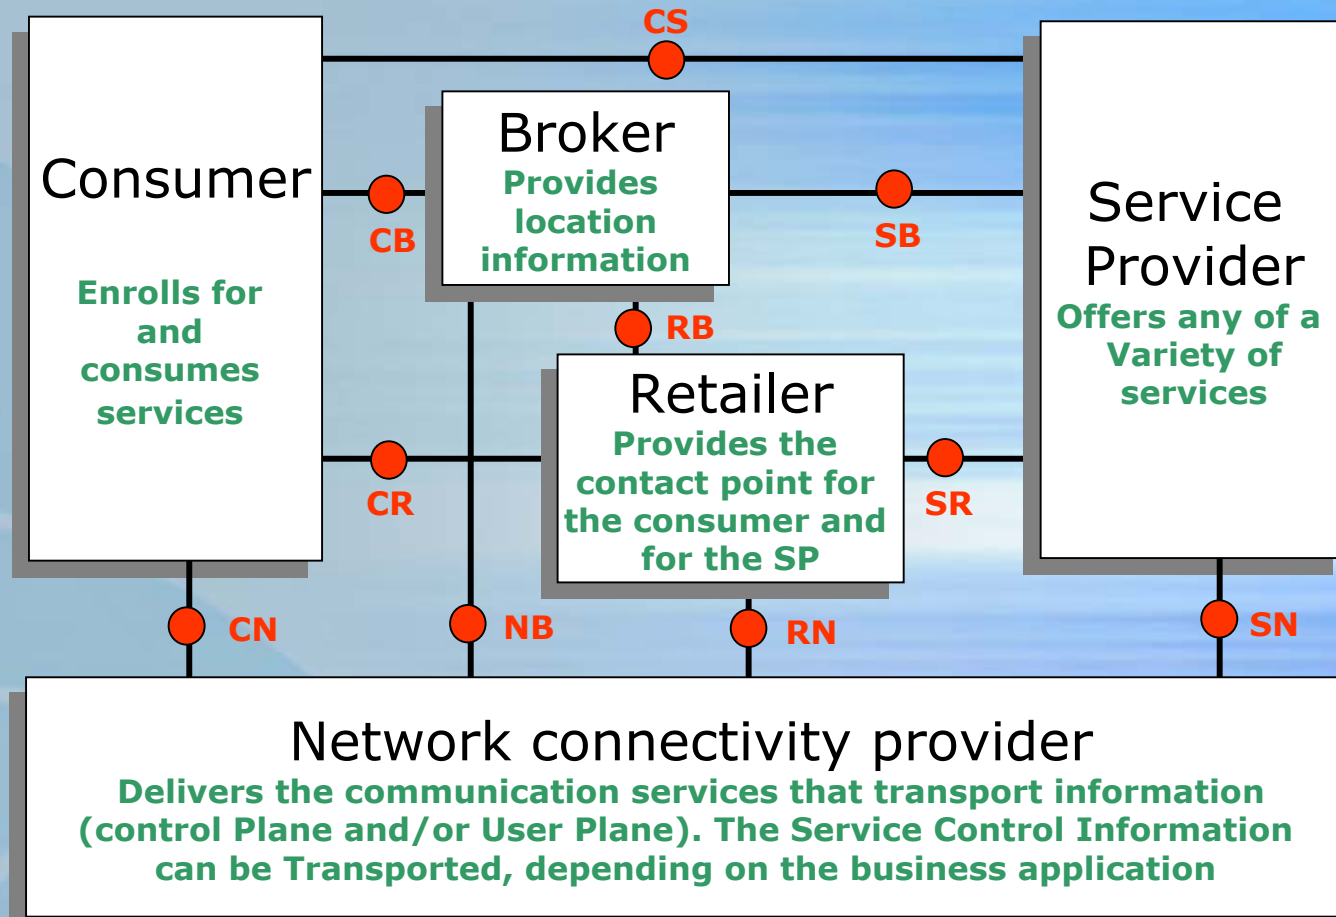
CS

Consumer

Enrolls for and consumes services

CB

Broker
Provides location information

SB

Service Provider
Offers any of a Variety of services

RB

Retailer
Provides the contact point for the consumer and for the SP

CR

SR

CN

NB

RN

SN

Network connectivity provider
Delivers the communication services that transport information (control Plane and/or User Plane). The Service Control Information can be Transported, depending on the business application